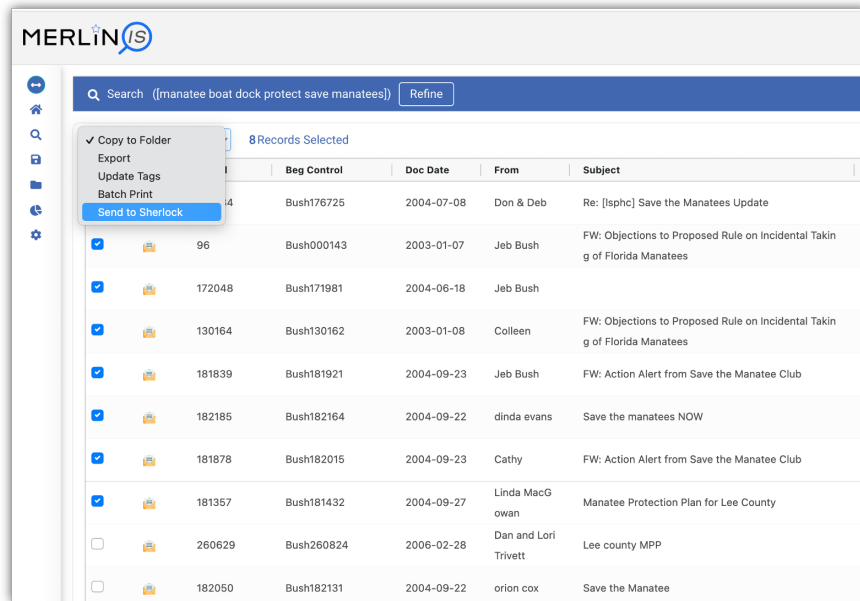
MERLIN IS

Search ([manatee boat dock protect save manatees]) Refine

✓ Copy to Folder
Export
Update Tags
Batch Print
Send to Sherlock

8 Records Selected

| | | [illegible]l | Beg Control | Doc Date | From | Subject |
|---|---|---|---|---|---|---|
| | | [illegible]4 | Bush176725 | 2004-07-08 | Don & Deb | Re: [lsphc] Save the Manatees Update |
| | | 96 | Bush000143 | 2003-01-07 | Jeb Bush | FW: Objections to Proposed Rule on Incidental Taking of Florida Manatees |
| | | 172048 | Bush171981 | 2004-06-18 | Jeb Bush | |
| | | 130164 | Bush130162 | 2003-01-08 | Colleen | FW: Objections to Proposed Rule on Incidental Taking of Florida Manatees |
| | | 181839 | Bush181921 | 2004-09-23 | Jeb Bush | FW: Action Alert from Save the Manatee Club |
| | | 182185 | Bush182164 | 2004-09-22 | dinda evans | Save the manatees NOW |
| | | 181878 | Bush182015 | 2004-09-23 | Cathy | FW: Action Alert from Save the Manatee Club |
| | | 181357 | Bush181432 | 2004-09-27 | Linda MacGowan | Manatee Protection Plan for Lee County |
| | | 260629 | Bush260824 | 2006-02-28 | Dan and Lori Trivett | Lee county MPP |
| | | 182050 | Bush182131 | 2004-09-22 | orion cox | Save the Manatee |